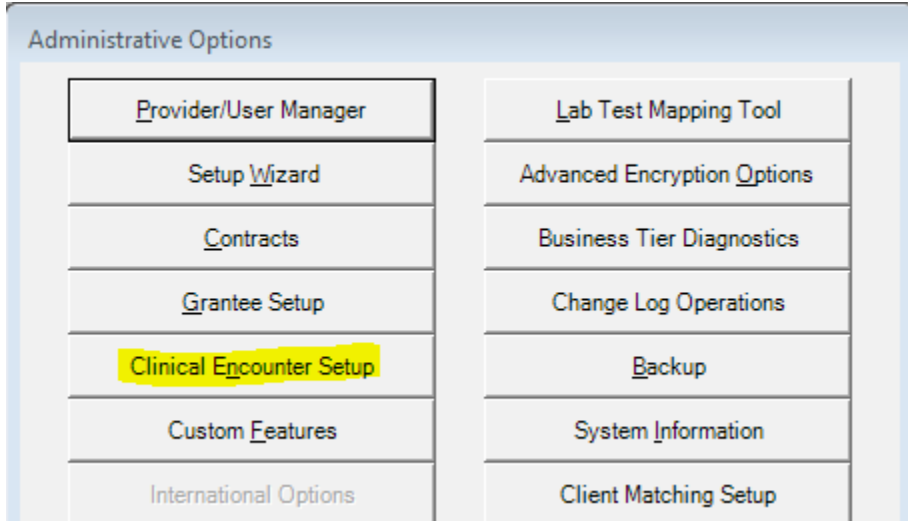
Administrative Options

Provider/User Manager

Setup Wizard

Contracts

Grantee Setup

Clinical Encounter Setup

Custom Features

International Options

Lab Test Mapping Tool

Advanced Encryption Options

Business Tier Diagnostics

Change Log Operations

Backup

System Information

Client Matching Setup